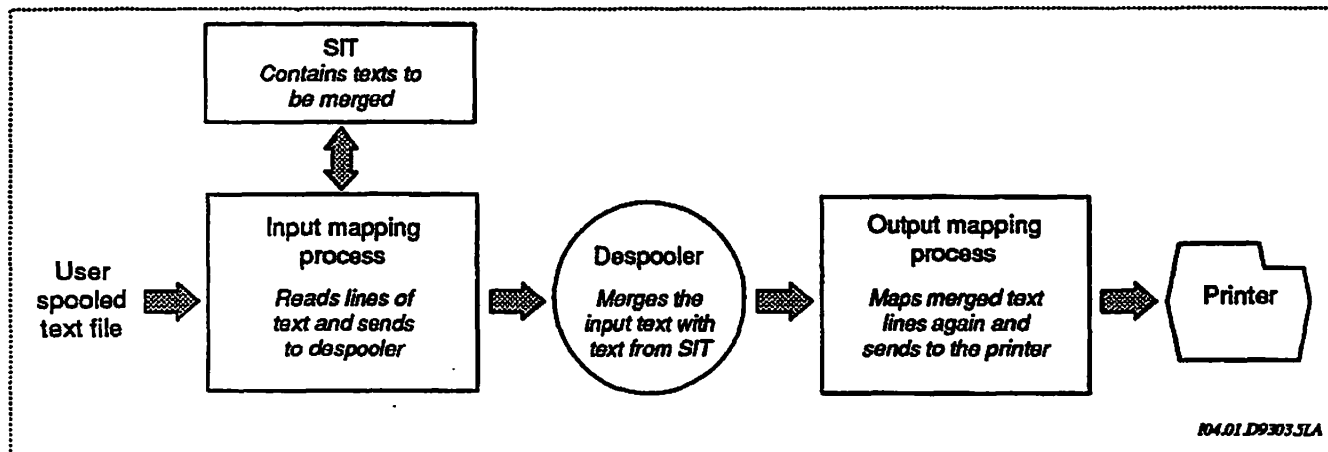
SIT
Contains texts to be merged

User spooled text file

Input mapping process
Reads lines of text and sends to despooler

Despooler
Merges the input text with text from SIT

Output mapping process
Maps merged text lines again and sends to the printer

Printer

I04.01 D9303.5LA